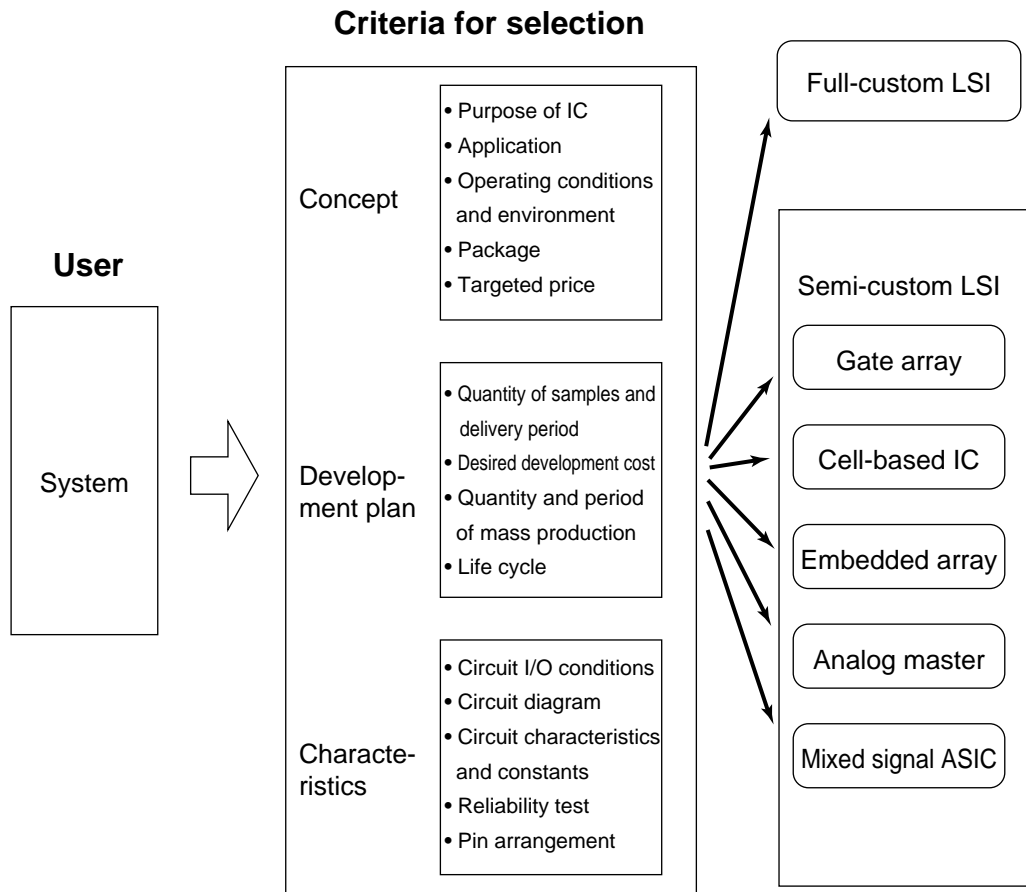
Criteria for selection

User

System

Concept

• Purpose of IC
• Application
• Operating conditions and environment
• Package
• Targeted price

Development plan

• Quantity of samples and delivery period
• Desired development cost
• Quantity and period of mass production
• Life cycle

Characteristics

• Circuit I/O conditions
• Circuit diagram
• Circuit characteristics and constants
• Reliability test
• Pin arrangement

Full-custom LSI

Semi-custom LSI

Gate array

Cell-based IC

Embedded array

Analog master

Mixed signal ASIC